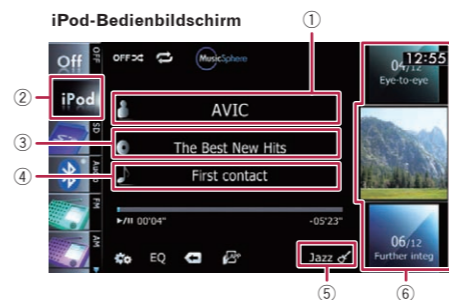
iPod-Bedienbildschirm

①

②

③

④

Off

OFF

iPod

SD

AUX

FM

AM

OFF

MusicSphere

AVIC

The Best New Hits

First contact

00'04"

-05'23"

EQ

Jazz

12:55

04/12

Eye-to-eye

06/12

Further integ

⑤

⑥